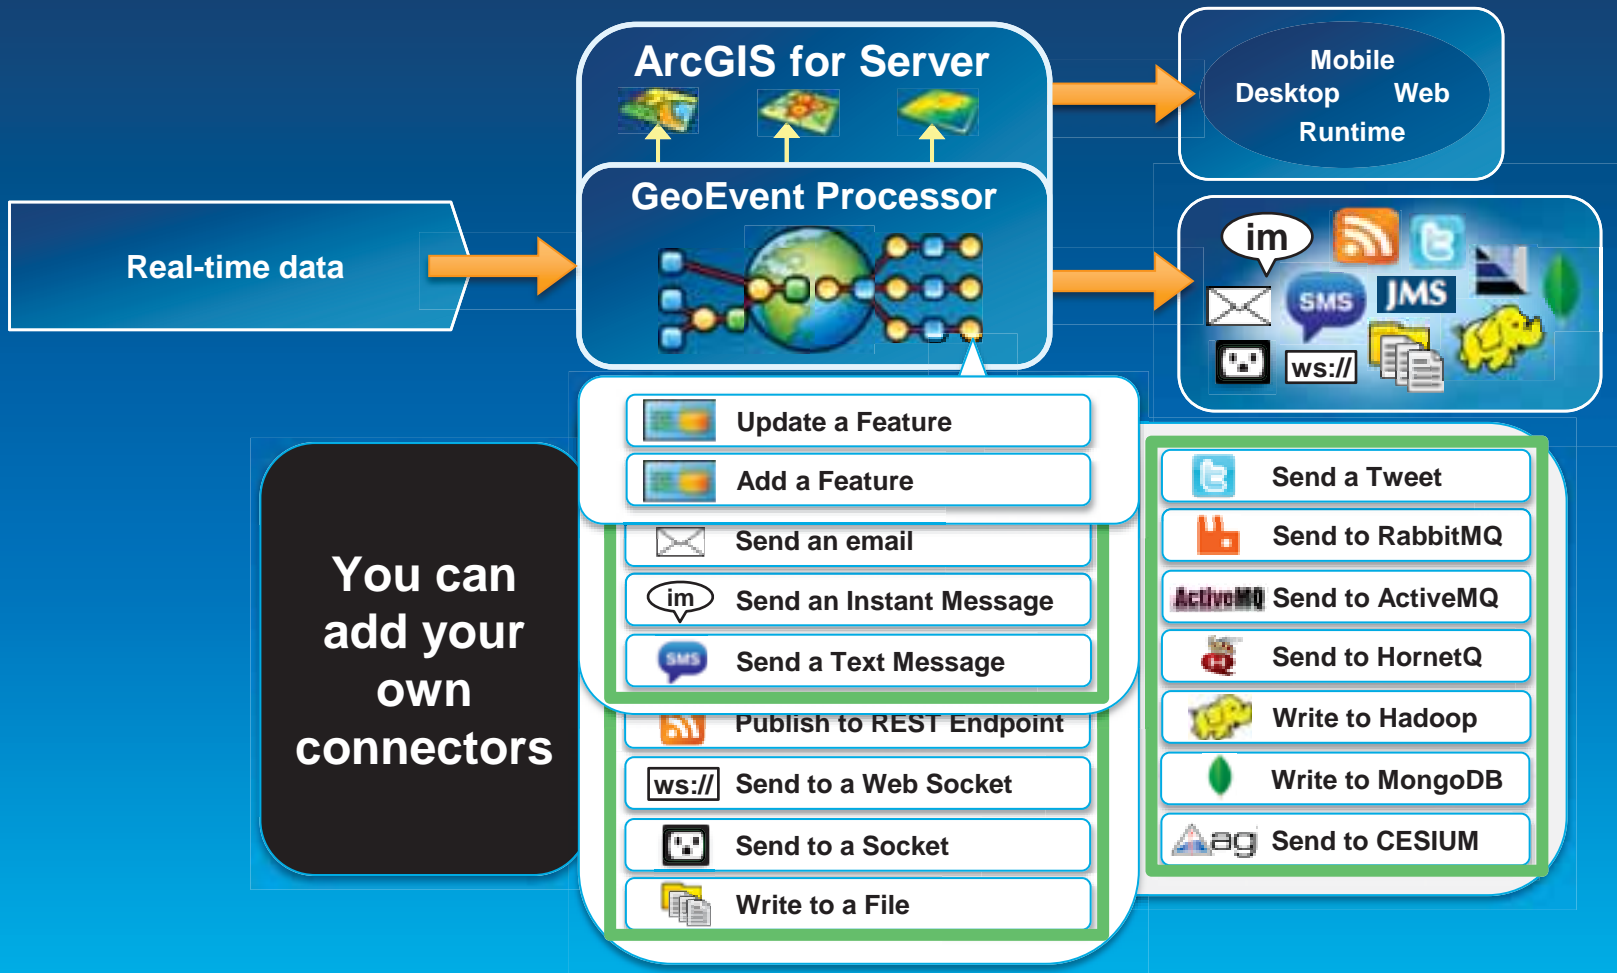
ArcGIS for Server

Mobile
Desktop Web
Runtime

GeoEvent Processor

Real-time data

im

SMS

JMS

ws://

Update a Feature

Add a Feature

Send an email

im Send an Instant Message

SMS Send a Text Message

Publish to REST Endpoint

ws:// Send to a Web Socket

Send to a Socket

Write to a File

You can add your own connectors

Send a Tweet

Send to RabbitMQ

ActiveMQ Send to ActiveMQ

Send to HornetQ

Write to Hadoop

Write to MongoDB

ag Send to CESIUM